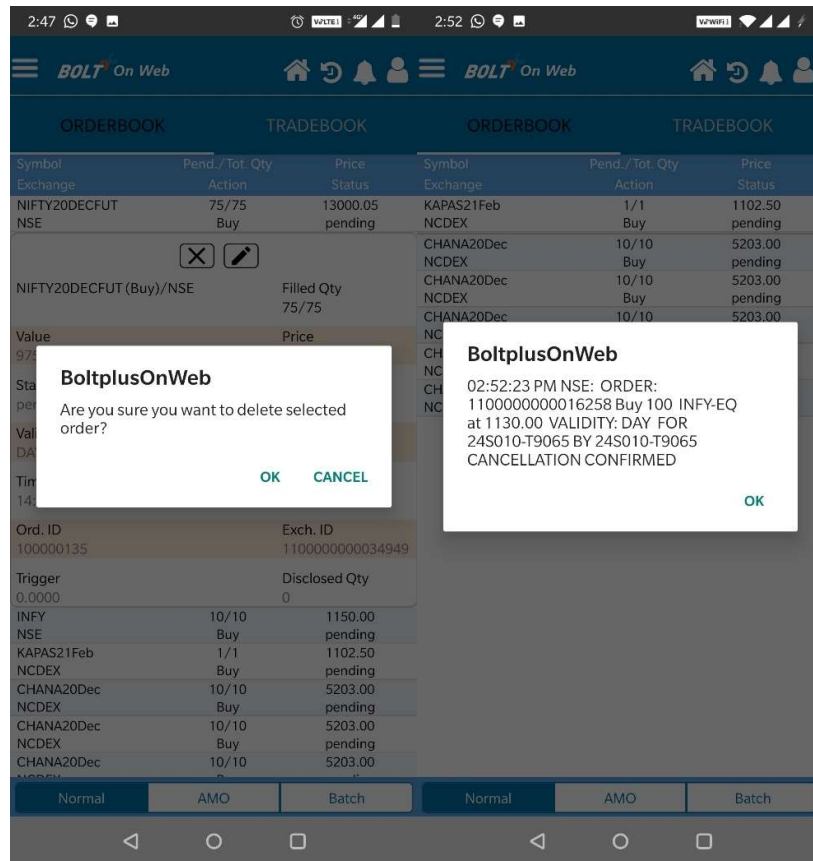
2:47

VoLTE1 4G

BOLT On Web

ORDERBOOK TRADEBOOK

| Symbol | Pend./Tot. Qty | Price |
|---|---|---|
| Exchange | Action | Status |
| NIFTY20DECFUT | 75/75 | 13000.05 |
| NSE | Buy | pending |

NIFTY20DECFUT (Buy)/NSE

Filled Qty
75/75

Value
97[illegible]

Price

Sta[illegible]
pe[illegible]

Val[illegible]
DA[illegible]

Tim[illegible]
14:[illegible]

BoltplusOnWeb

Are you sure you want to delete selected order?

OK CANCEL

Ord. ID
100000135

Exch. ID
1100000000034949

Trigger
0.0000

Disclosed Qty
0

| INFY | 10/10 | 1150.00 |
|---|---|---|
| NSE | Buy | pending |
| KAPAS21Feb | 1/1 | 1102.50 |
| NCDEX | Buy | pending |
| CHANA20Dec | 10/10 | 5203.00 |
| NCDEX | Buy | pending |
| CHANA20Dec | 10/10 | 5203.00 |
| NCDEX | Buy | pending |
| CHANA20Dec | 10/10 | 5203.00 |

Normal AMO Batch

2:52

VoWiFi1

BOLT On Web

ORDERBOOK TRADEBOOK

| Symbol | Pend./Tot. Qty | Price |
|---|---|---|
| Exchange | Action | Status |
| KAPAS21Feb | 1/1 | 1102.50 |
| NCDEX | Buy | pending |
| CHANA20Dec | 10/10 | 5203.00 |
| NCDEX | Buy | pending |
| CHANA20Dec | 10/10 | 5203.00 |
| NCDEX | Buy | pending |
| CHANA20Dec | 10/10 | 5203.00 |
| NC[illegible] | | |
| CH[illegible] | | |
| NC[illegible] | | |
| CH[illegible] | | |
| NC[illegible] | | |

BoltplusOnWeb

02:52:23 PM NSE: ORDER: 1100000000016258 Buy 100 INFY-EQ at 1130.00 VALIDITY: DAY FOR 24S010-T9065 BY 24S010-T9065 CANCELLATION CONFIRMED

OK

Normal AMO Batch